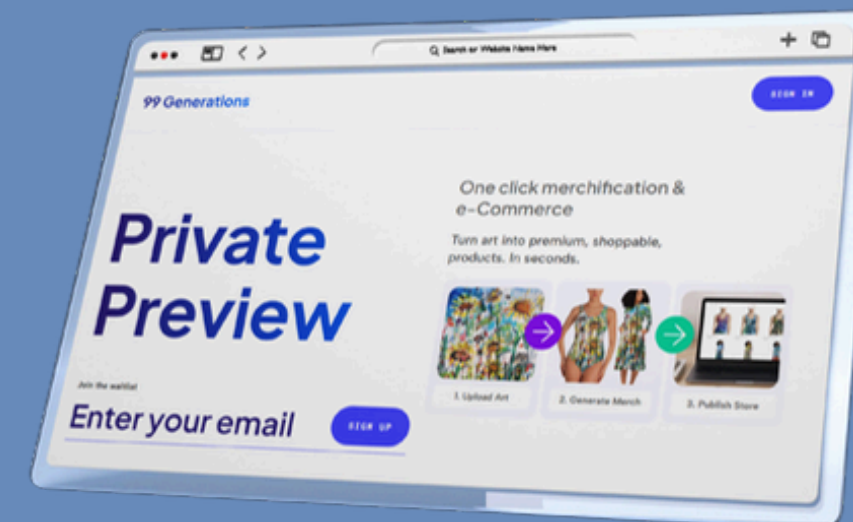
Search or Website Name Here

99 Generations

SIGN IN

Private Preview

Join the waitlist

Enter your email

SIGN UP

One click merchification & e-Commerce

Turn art into premium, shoppable, products. In seconds.

1. Upload Art

2. Generate Merch

3. Publish Store